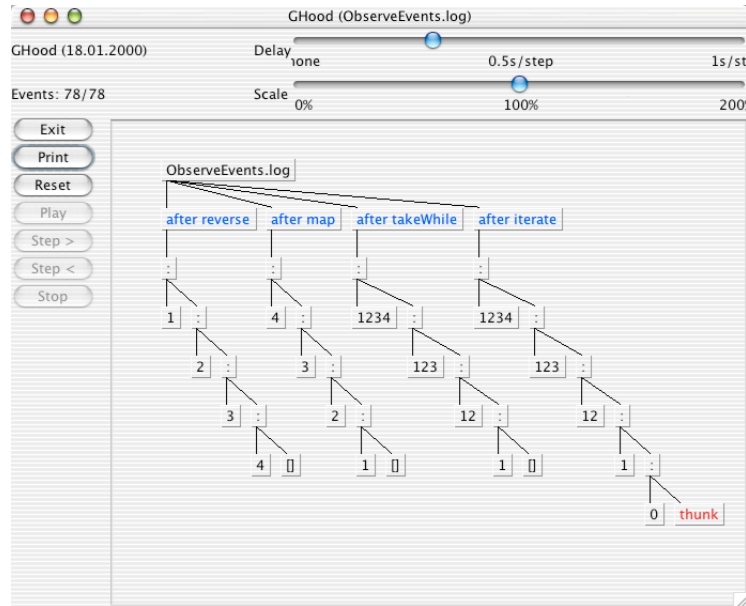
GHood (ObserveEvents.log)

GHood (18.01.2000)

Delay

none 0.5s/step 1s/st

Events: 78/78

Scale

0% 100% 200

Exit

Print

Reset

Play

Step >

Step <

Stop

ObserveEvents.log

after reverse

after map

after takeWhile

after iterate

:

:

:

:

1

:

4

:

1234

:

1234

:

2

:

3

:

123

:

123

:

3

:

2

:

12

:

12

:

4

[]

1

[]

1

[]

1

:

0

thunk